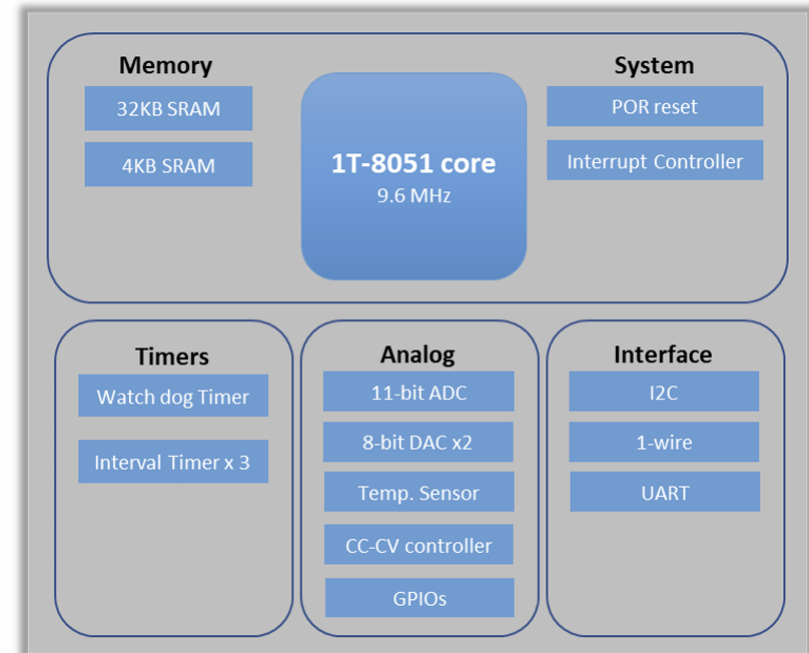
Memory

32KB SRAM

4KB SRAM

1T-8051 core
9.6 MHz

System

POR reset

Interrupt Controller

Timers

Watch dog Timer

Interval Timer x 3

Analog

11-bit ADC

8-bit DAC x2

Temp. Sensor

CC-CV controller

GPIOs

Interface

I2C

1-wire

UART